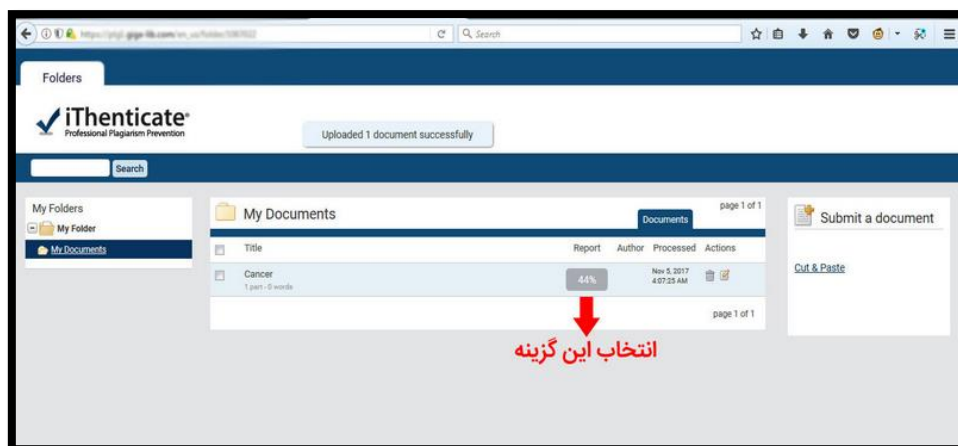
https://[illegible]

Search

Folders

iThenticate
Professional Plagiarism Prevention

Uploaded 1 document successfully

Search

My Folders
My Folder
My Documents

My Documents

Documents

page 1 of 1

| | Title | Report | Author | Processed | Actions |
|---|---|---|---|---|---|
| | Cancer 1 part - 0 words | 44% | | Nov 5, 2017 4:07:25 AM | |

page 1 of 1

انتخاب این گزینه

Submit a document

Cut & Paste